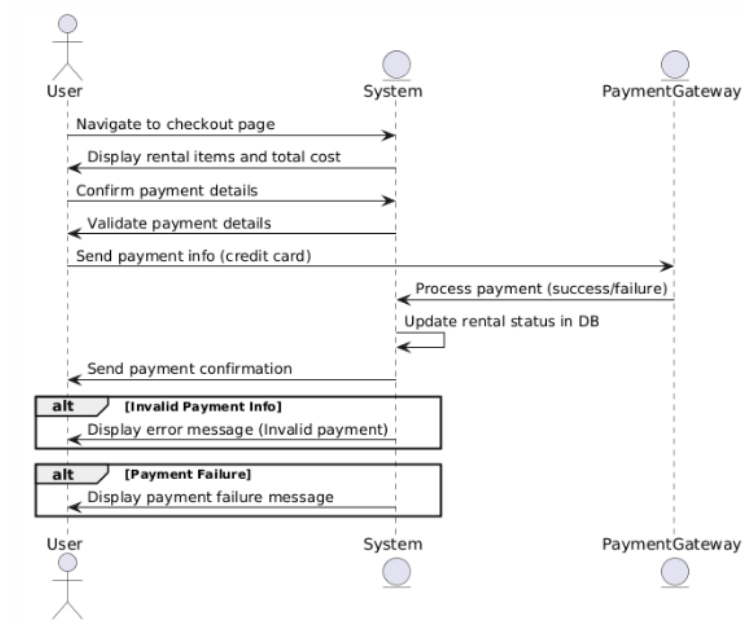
User
System
PaymentGateway

Navigate to checkout page
Display rental items and total cost
Confirm payment details
Validate payment details
Send payment info (credit card)
Process payment (success/failure)
Update rental status in DB
Send payment confirmation

alt [Invalid Payment Info]
Display error message (Invalid payment)

alt [Payment Failure]
Display payment failure message

User
System
PaymentGateway